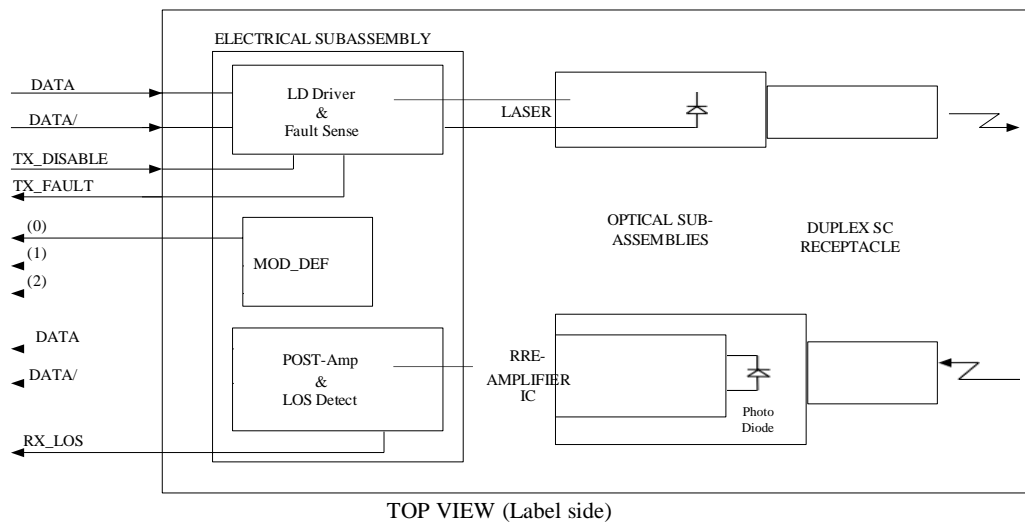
ELECTRICAL SUBASSEMBLY

DATA

DATA/

TX_DISABLE

TX_FAULT

LD Driver & Fault Sense

LASER

(0)

(1)

(2)

MOD_DEF

OPTICAL SUB-ASSEMBLIES

DUPLEX SC RECEPTACLE

DATA

DATA/

POST-Amp & LOS Detect

RRE-AMPLIFIER IC

Photo Diode

RX_LOS

TOP VIEW (Label side)